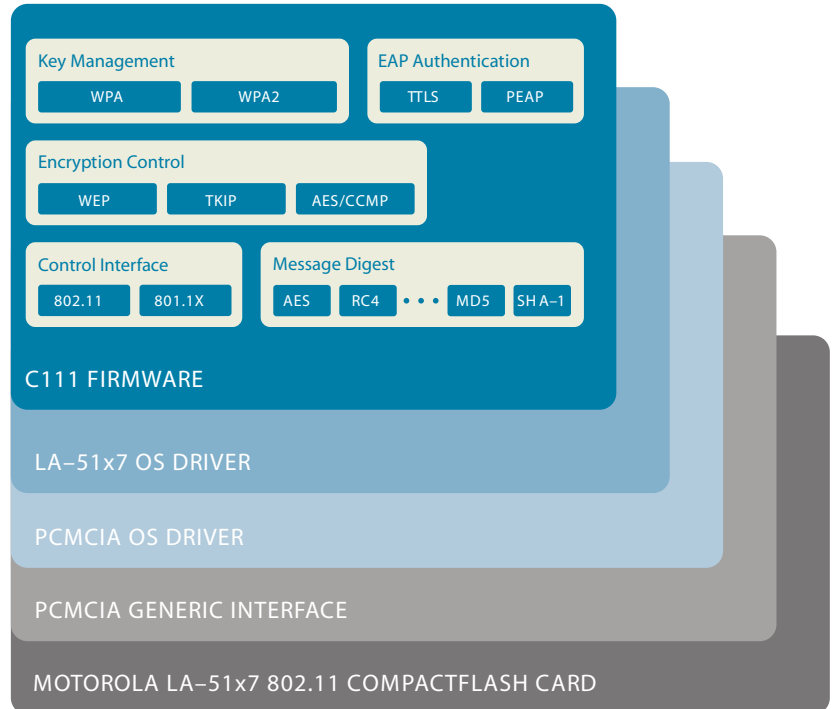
Key Management
WPA
WPA2

EAP Authentication
TTLS
PEAP

Encryption Control
WEP
TKIP
AES/CCMP

Control Interface
802.11
801.1X

Message Digest
AES
RC4
• • •
MD5
SH A–1

C111 FIRMWARE

LA–51x7 OS DRIVER

PCMCIA OS DRIVER

PCMCIA GENERIC INTERFACE

MOTOROLA LA–51x7 802.11 COMPACTFLASH CARD